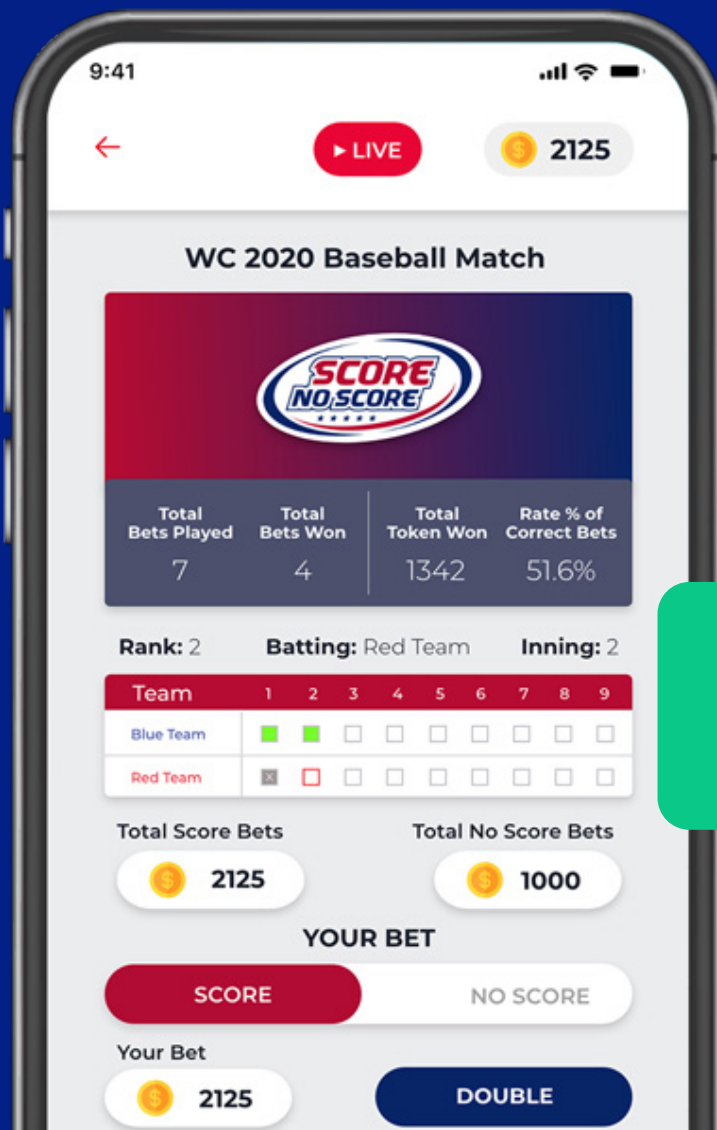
9:41

LIVE

2125

WC 2020 Baseball Match

SCORE NO SCORE

| Total Bets Played | Total Bets Won | Total Token Won | Rate % of Correct Bets |
|---|---|---|---|
| 7 | 4 | 1342 | 51.6% |

Rank: 2 Batting: Red Team Inning: 2

| Team | 1 | 2 | 3 | 4 | 5 | 6 | 7 | 8 | 9 |
|---|---|---|---|---|---|---|---|---|---|
| Blue Team | | | | | | | | | |
| Red Team | | | | | | | | | |

Total Score Bets
2125

Total No Score Bets
1000

YOUR BET

SCORE NO SCORE

Your Bet
2125

DOUBLE